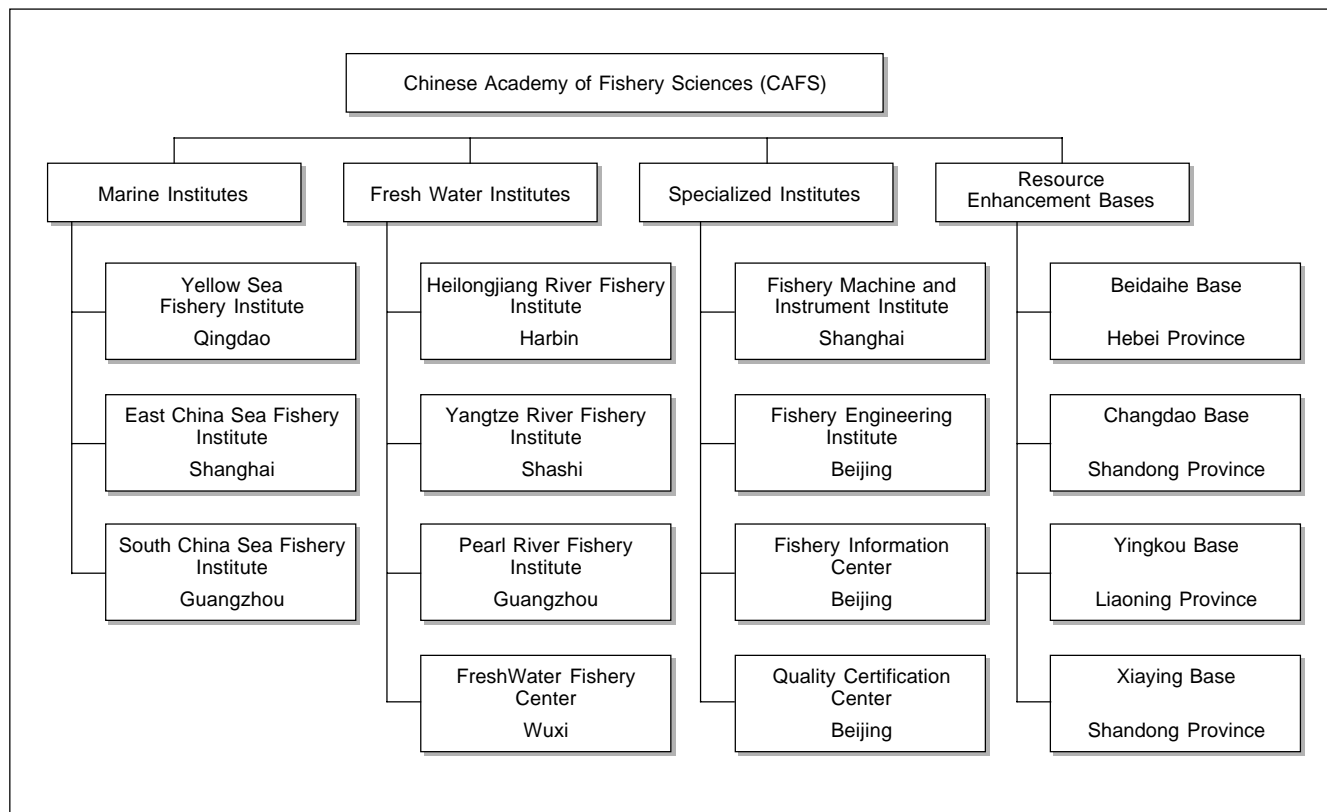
Chinese Academy of Fishery Sciences (CAFS)

Marine Institutes

Yellow Sea Fishery Institute
Qingdao

East China Sea Fishery Institute
Shanghai

South China Sea Fishery Institute
Guangzhou

Fresh Water Institutes

Heilongjiang River Fishery Institute
Harbin

Yangtze River Fishery Institute
Shashi

Pearl River Fishery Institute
Guangzhou

FreshWater Fishery Center
Wuxi

Specialized Institutes

Fishery Machine and Instrument Institute
Shanghai

Fishery Engineering Institute
Beijing

Fishery Information Center
Beijing

Quality Certification Center
Beijing

Resource Enhancement Bases

Beidaihe Base
Hebei Province

Changdao Base
Shandong Province

Yingkou Base
Liaoning Province

Xiaying Base
Shandong Province